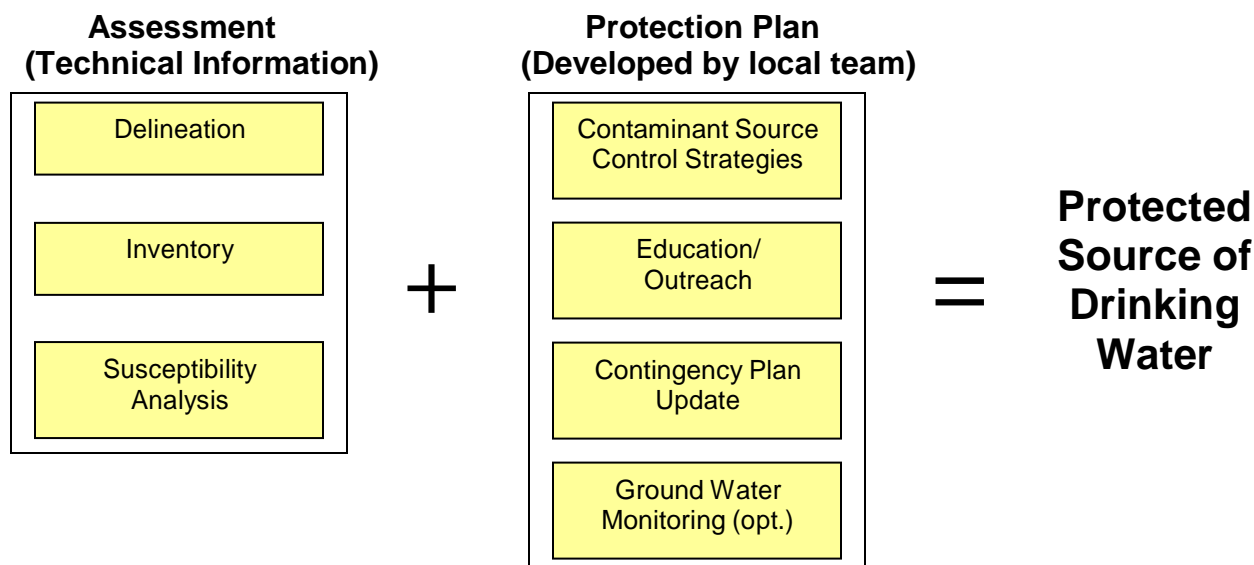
Assessment
(Technical Information)

Delineation

Inventory

Susceptibility Analysis

+

Protection Plan
(Developed by local team)

Contaminant Source Control Strategies

Education/ Outreach

Contingency Plan Update

Ground Water Monitoring (opt.)

=

Protected Source of Drinking Water